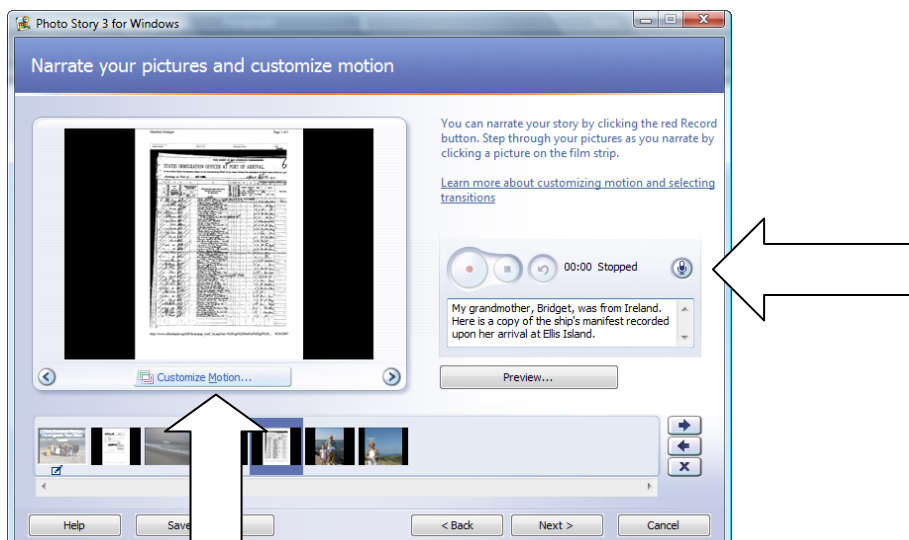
Photo Story 3 for Windows

Narrate your pictures and customize motion

STATES IMMIGRATION OFFICER AT PORT OF ARRIVAL

You can narrate your story by clicking the red Record button. Step through your pictures as you narrate by clicking a picture on the film strip.

Learn more about customizing motion and selecting transitions

00:00 Stopped

My grandmother, Bridget, was from Ireland. Here is a copy of the ship's manifest recorded upon her arrival at Ellis Island.

Customize Motion...

Preview...

Help

Save

< Back

Next >

Cancel